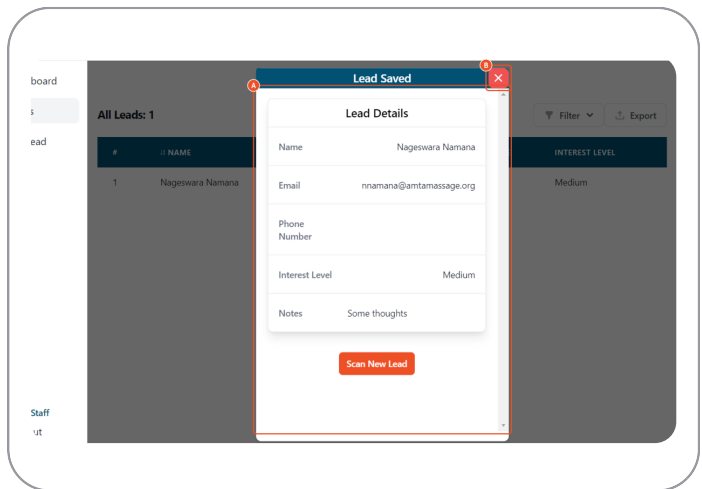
board
s
ead

All Leads: 1

Filter
Export

#
NAME
INTEREST LEVEL

1
Nageswara Namana
Medium

Staff
ut

Lead Saved

A
B

Lead Details

Name
Nageswara Namana

Email
nnamana@amtamassage.org

Phone Number

Interest Level
Medium

Notes
Some thoughts

Scan New Lead